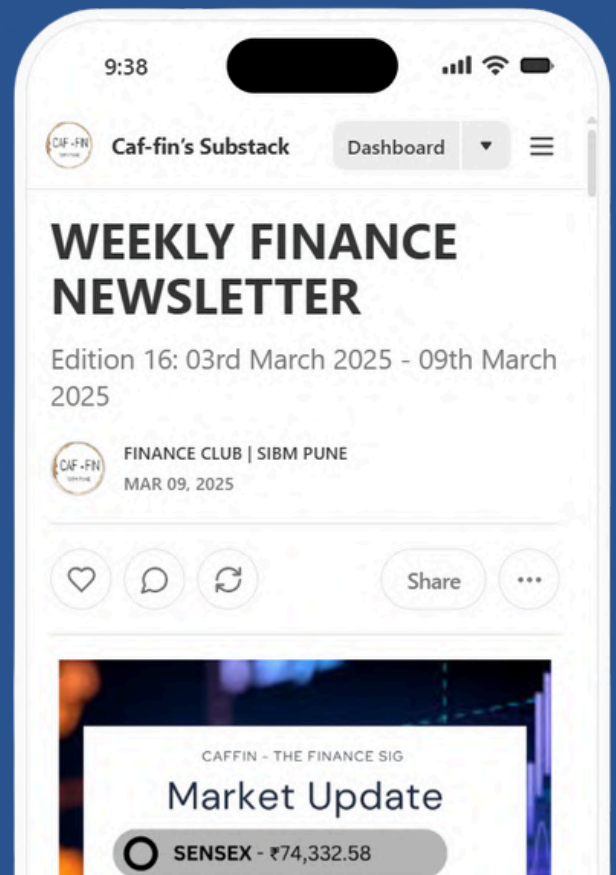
9:38

CAF-FIN

Caf-fin's Substack

Dashboard

WEEKLY FINANCE NEWSLETTER

Edition 16: 03rd March 2025 - 09th March 2025

CAF-FIN

FINANCE CLUB | SIBM PUNE

MAR 09, 2025

Share

CAFFIN - THE FINANCE SIG

Market Update

SENSEX - ₹74,332.58